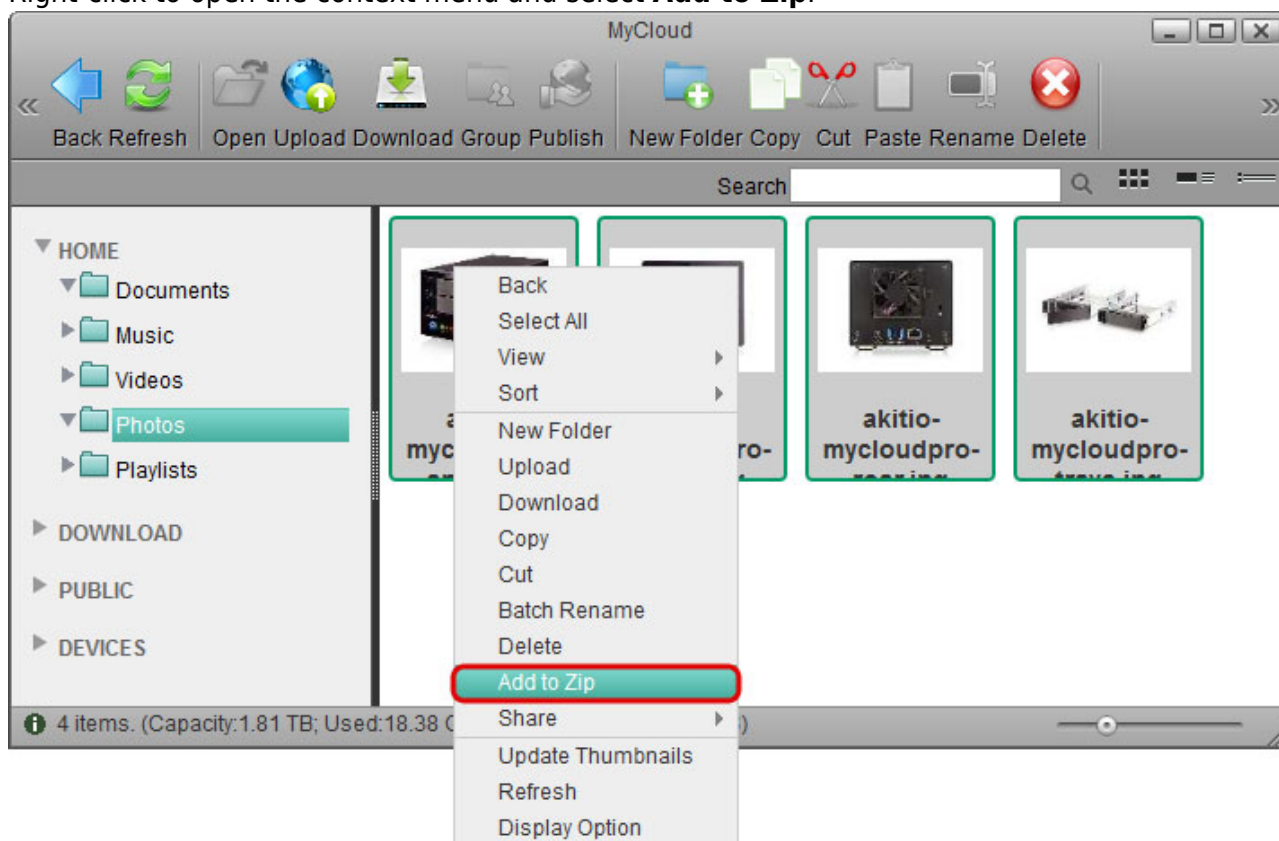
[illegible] MyCloud

Back Refresh Open Upload Download Group Publish New Folder Copy Cut Paste Rename Delete

Search

HOME
Documents
Music
Videos
Photos
Playlists
DOWNLOAD
PUBLIC
DEVICES

a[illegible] myc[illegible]
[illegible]ro-
akitio-mycloudpro-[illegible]
akitio-mycloudpro-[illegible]

Back
Select All
View
Sort
New Folder
Upload
Download
Copy
Cut
Batch Rename
Delete
Add to Zip
Share
Update Thumbnails
Refresh
Display Option

4 items. (Capacity:1.81 TB; Used:18.38 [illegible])